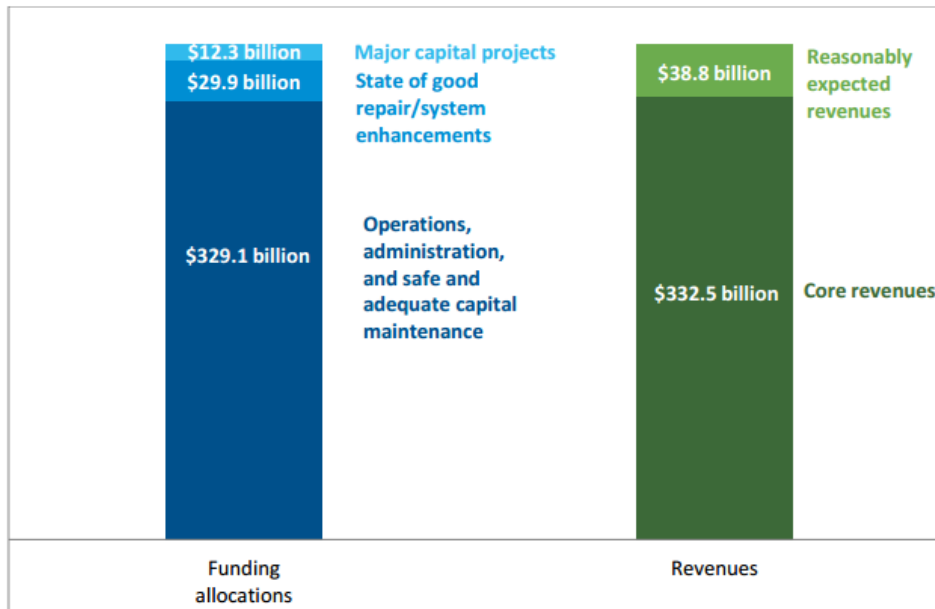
$12.3 billion
Major capital projects

$29.9 billion
State of good repair/system enhancements

$329.1 billion
Operations, administration, and safe and adequate capital maintenance

$38.8 billion
Reasonably expected revenues

$332.5 billion
Core revenues

Funding allocations

Revenues